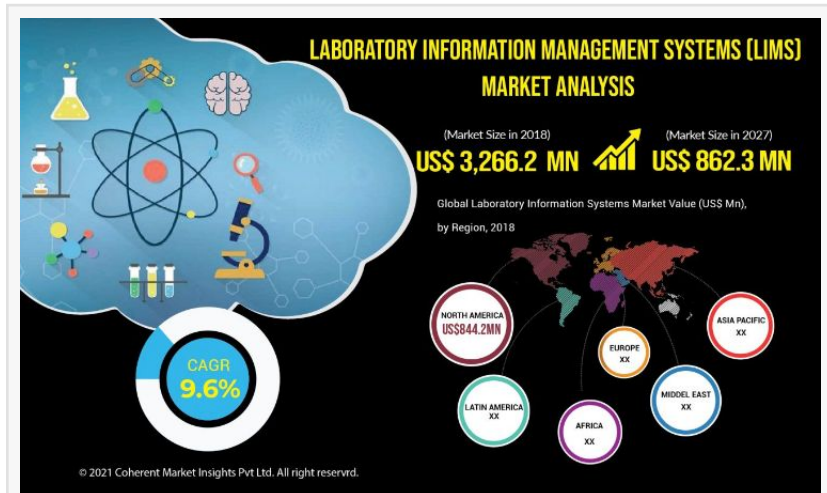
LABORATORY INFORMATION MANAGEMENT SYSTEMS (LIMS) MARKET ANALYSIS

(Market Size in 2018)
US$ 3,266.2 MN

(Market Size in 2027)
US$ 862.3 MN

Global Laboratory Information Systems Market Value (US$ Mn), by Region, 2018

NORTH AMERICA
US$844.2MN

EUROPE
XX

ASIA PACIFIC
XX

MIDDEL EAST
XX

LATIN AMERICA
XX

AFRICA
XX

CAGR
9.6%

© 2021 Coherent Market Insights Pvt Ltd. All right reservrd.